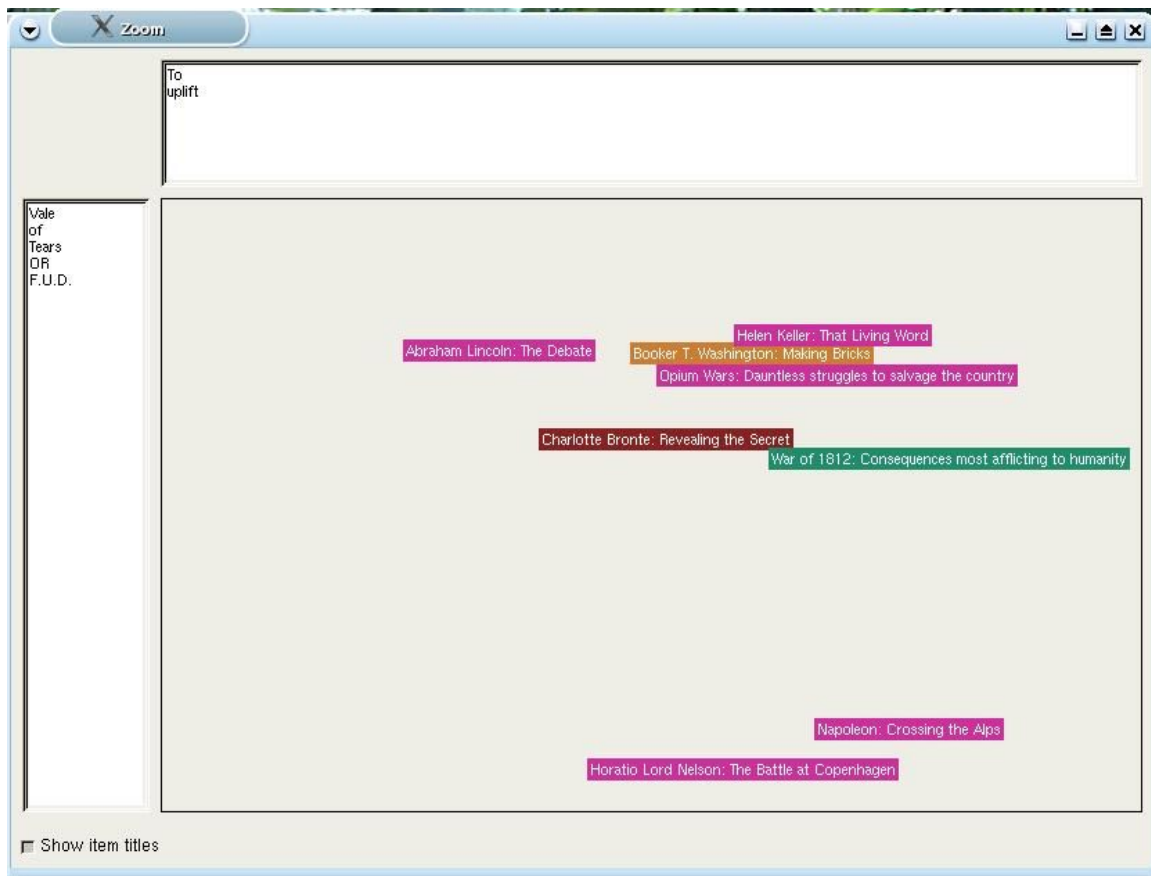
Zoom

To
uplift

Vale
of
Tears
OR
F.U.D.

Helen Keller: That Living Word
Abraham Lincoln: The Debate
Booker T. Washington: Making Bricks
Opium Wars: Dauntless struggles to salvage the country
Charlotte Bronte: Revealing the Secret
War of 1812: Consequences most afflicting to humanity
Napoleon: Crossing the Alps
Horatio Lord Nelson: The Battle at Copenhagen

Show item titles